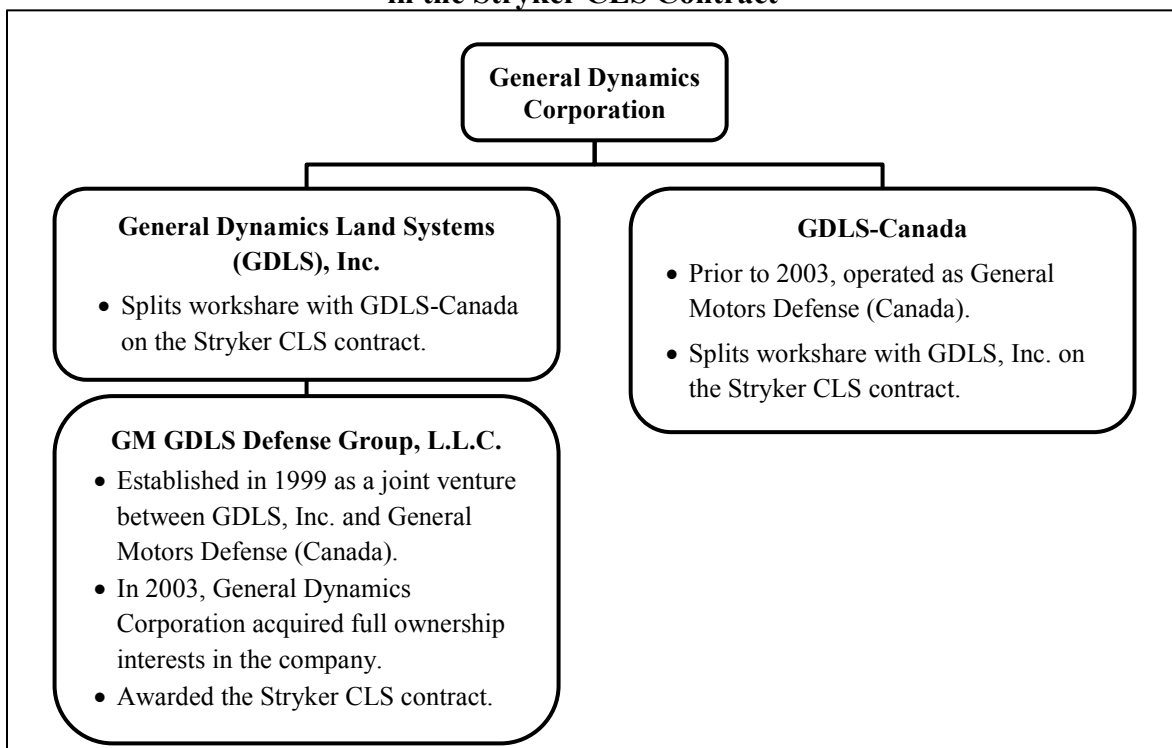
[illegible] in the Stryker CLS Contract

General Dynamics Corporation

General Dynamics Land Systems (GDLS), Inc.

- Splits workshare with GDLS-Canada on the Stryker CLS contract.

GDLS-Canada

- Prior to 2003, operated as General Motors Defense (Canada).
- Splits workshare with GDLS, Inc. on the Stryker CLS contract.

GM GDLS Defense Group, L.L.C.

- Established in 1999 as a joint venture between GDLS, Inc. and General Motors Defense (Canada).
- In 2003, General Dynamics Corporation acquired full ownership interests in the company.
- Awarded the Stryker CLS contract.